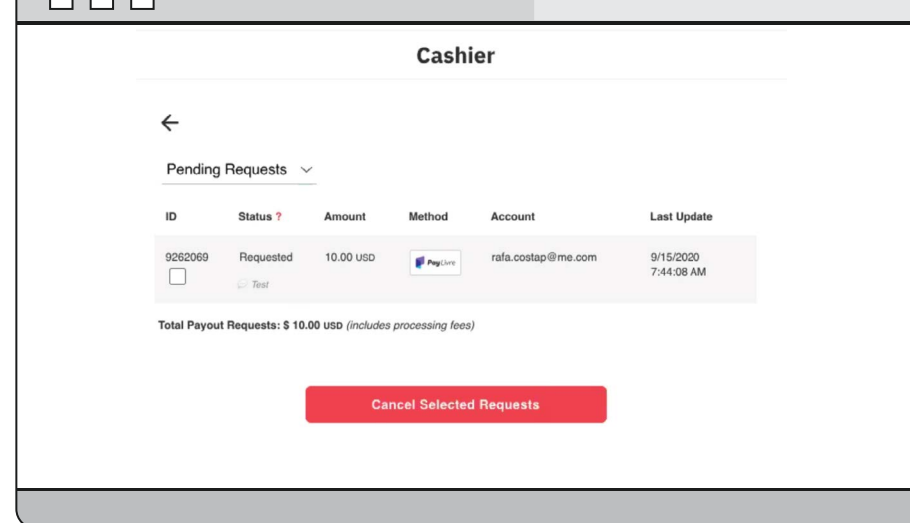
Cashier

←

Pending Requests

| ID | Status ? | Amount | Method | Account | Last Update |
|---|---|---|---|---|---|
| 9262069 | Requested Test | 10.00 USD | PayLivre | rafa.costap@me.com | 9/15/2020 7:44:08 AM |

Total Payout Requests: $ 10.00 USD (includes processing fees)

Cancel Selected Requests